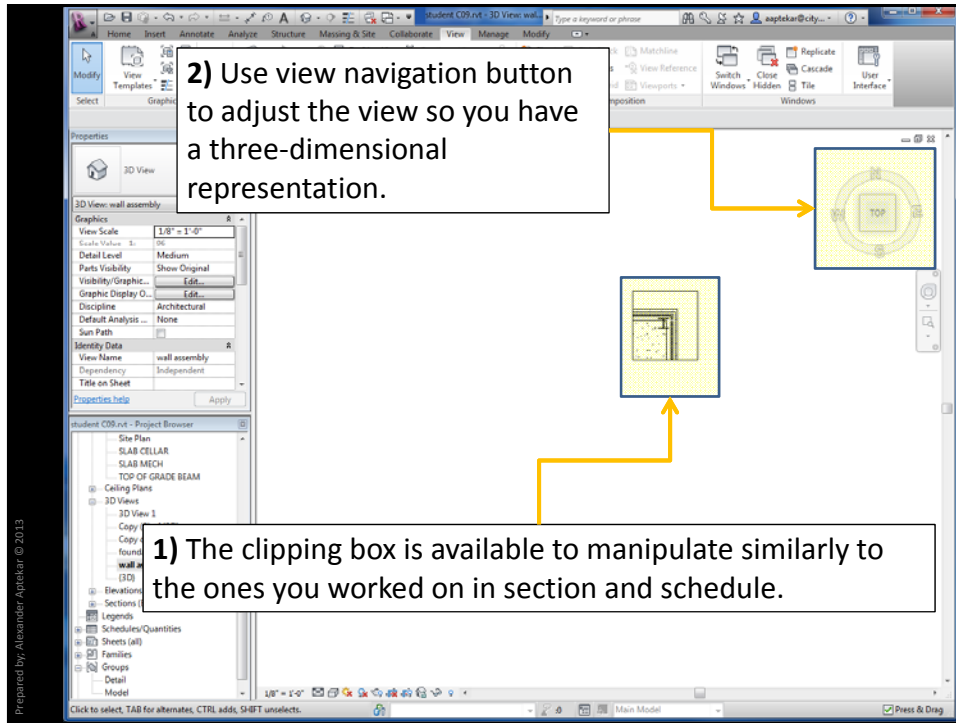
student C09.rvt - 3D View: wall... Type a keyword or phrase aaptekar@city...

Home Insert Annotate Analyze Structure Massing & Site Collaborate View Manage Modify

Modify View Templates Select Graphic

2) Use view navigation button to adjust the view so you have a three-dimensional representation.

Matchline View Reference Viewports Composition

Switch Windows Close Hidden Replicate Cascade Tile Windows User Interface

Properties

3D View

3D View: wall assembly

| Graphics | |
|---|---|
| View Scale | 1/8" = 1'-0" |
| Scale Value 1: | 96 |
| Detail Level | Medium |
| Parts Visibility | Show Original |
| Visibility/Graphic... | Edit... |
| Graphic Display O... | Edit... |
| Discipline | Architectural |
| Default Analysis ... | None |
| Sun Path | |
| Identity Data | |
| View Name | wall assembly |
| Dependency | Independent |
| Title on Sheet | |

Properties help Apply

student C09.rvt - Project Browser
Site Plan
SLAB CELLAR
SLAB MECH
TOP OF GRADE BEAM
Ceiling Plans
3D Views
3D View 1
Copy
Copy
found
wall a
(3D)
Elevations
Sections
Legends
Schedules/Quantities
Sheets (all)
Families
Groups
Detail
Model

TOP

1) The clipping box is available to manipulate similarly to the ones you worked on in section and schedule.

1/8" = 1'-0"

Click to select, TAB for alternates, CTRL adds, SHIFT unselects.

Main Model

Press & Drag

Prepared by: Alexander Aptekar © 2013